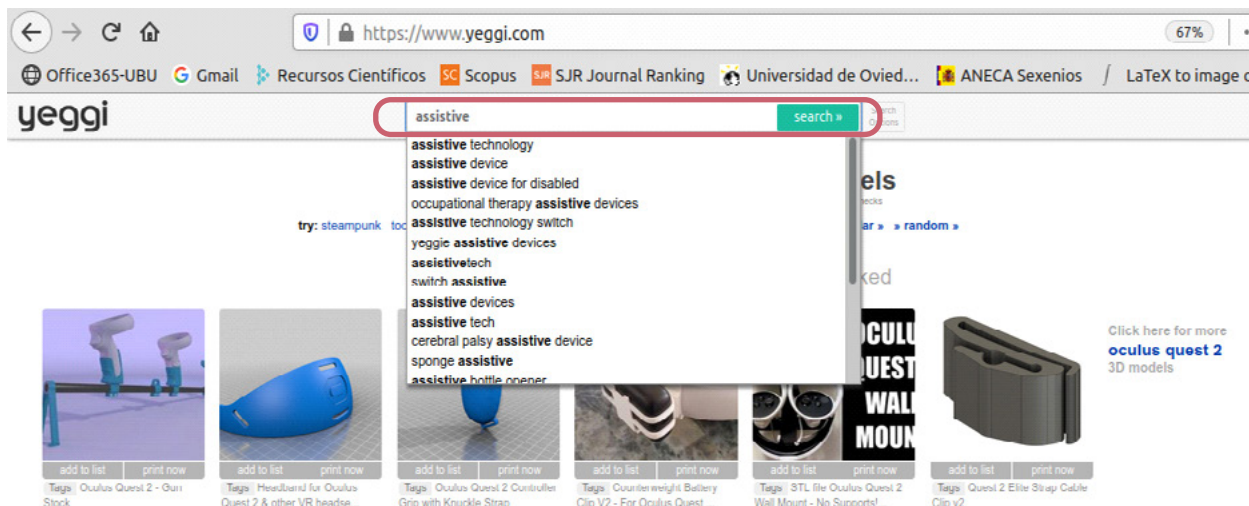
https://www.yeggi.com

67%

Office365-UBU Gmail Recursos Científicos Scopus SJR Journal Ranking Universidad de Ovied... ANECA Sexenios LaTeX to image c

yeggi

assistive

search »

Search Options

assistive technology
assistive device
assistive device for disabled
occupational therapy assistive devices
assistive technology switch
yeggie assistive devices
assistivetech
switch assistive
assistive devices
assistive tech
cerebral palsy assistive device
sponge assistive
assistive bottle opener

els

try: steampunk to

ar » » random »

ked

Click here for more
oculus quest 2
3D models

OCULU QUEST WALL MOUN

add to list print now
Tags Oculus Quest 2 - Gun Stock

add to list print now
Tags Headband for Oculus Quest 2 & other VR headse...

add to list print now
Tags Oculus Quest 2 Controller Grip with Knuckle Strap

add to list print now
Tags Counterweight Battery Clip V2 - For Oculus Quest...

add to list print now
Tags STL file Oculus Quest 2 Wall Mount - No Supports!...

add to list print now
Tags Quest 2 Elite Strap Cable Clip v2